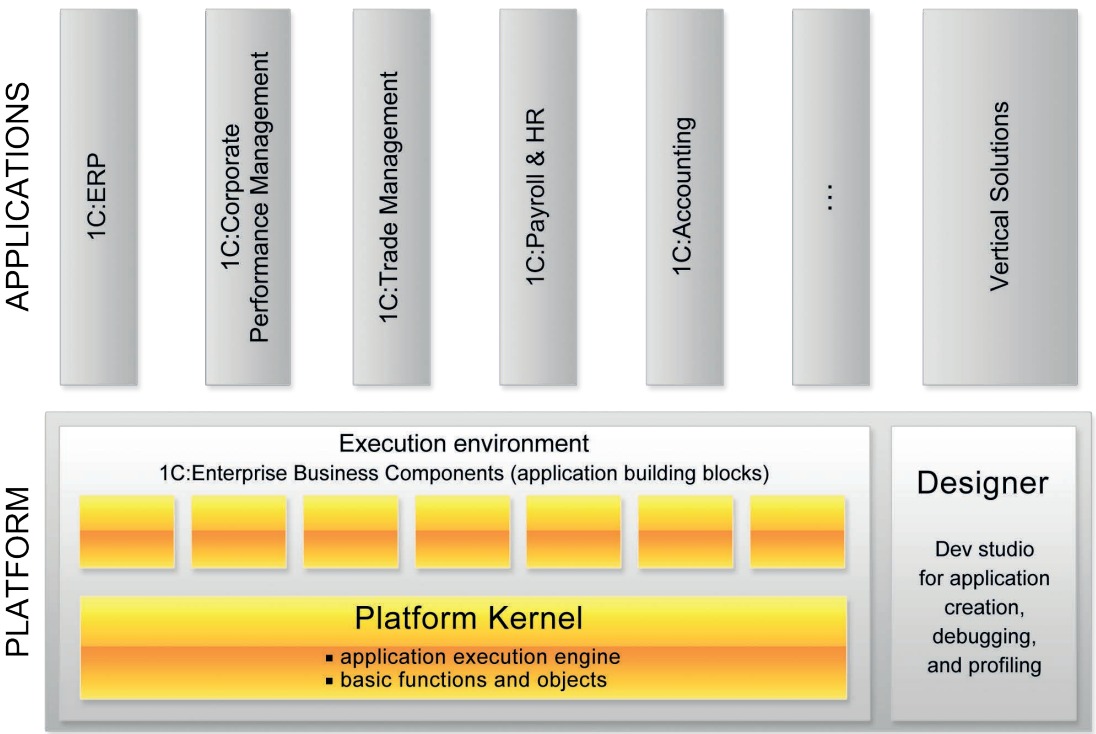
APPLICATIONS

1C:ERP

1C:Corporate Performance Management

1C:Trade Management

1C:Payroll & HR

1C:Accounting

...

Vertical Solutions

PLATFORM

Execution environment
1C:Enterprise Business Components (application building blocks)

Platform Kernel
▪ application execution engine
▪ basic functions and objects

Designer

Dev studio for application creation, debugging, and profiling